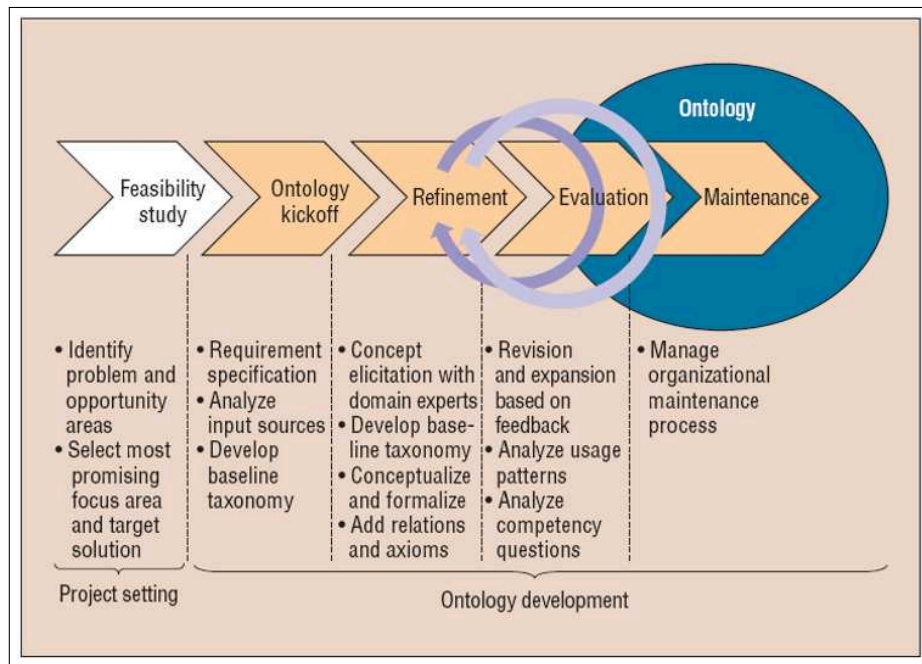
Ontology

Feasibility study

Ontology kickoff

Refinement

Evaluation

Maintenance

• Identify problem and opportunity areas
• Select most promising focus area and target solution

• Requirement specification
• Analyze input sources
• Develop baseline taxonomy

• Concept elicitation with domain experts
• Develop baseline taxonomy
• Conceptualize and formalize
• Add relations and axioms

• Revision and expansion based on feedback
• Analyze usage patterns
• Analyze competency questions

• Manage organizational maintenance process

Project setting

Ontology development